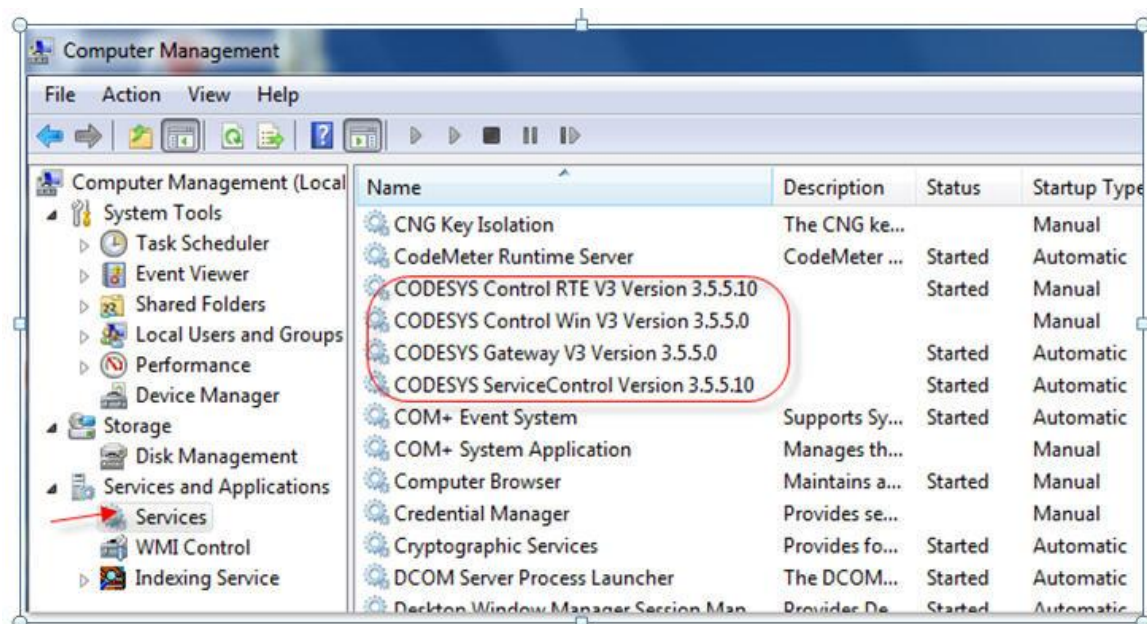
Computer Management

File Action View Help

Computer Management (Local
System Tools
Task Scheduler
Event Viewer
Shared Folders
Local Users and Groups
Performance
Device Manager
Storage
Disk Management
Services and Applications
Services
WMI Control
Indexing Service

| Name | Description | Status | Startup Type |
|---|---|---|---|
| CNG Key Isolation | The CNG ke... | | Manual |
| CodeMeter Runtime Server | CodeMeter ... | Started | Automatic |
| CODESYS Control RTE V3 Version 3.5.5.10 | | Started | Manual |
| CODESYS Control Win V3 Version 3.5.5.0 | | | Manual |
| CODESYS Gateway V3 Version 3.5.5.0 | | Started | Automatic |
| CODESYS ServiceControl Version 3.5.5.10 | | Started | Automatic |
| COM+ Event System | Supports Sy... | Started | Automatic |
| COM+ System Application | Manages th... | | Manual |
| Computer Browser | Maintains a... | Started | Manual |
| Credential Manager | Provides se... | | Manual |
| Cryptographic Services | Provides fo... | Started | Automatic |
| DCOM Server Process Launcher | The DCOM... | Started | Automatic |
| Desktop Window Manager Session Man | Provides De... | Started | Automatic |